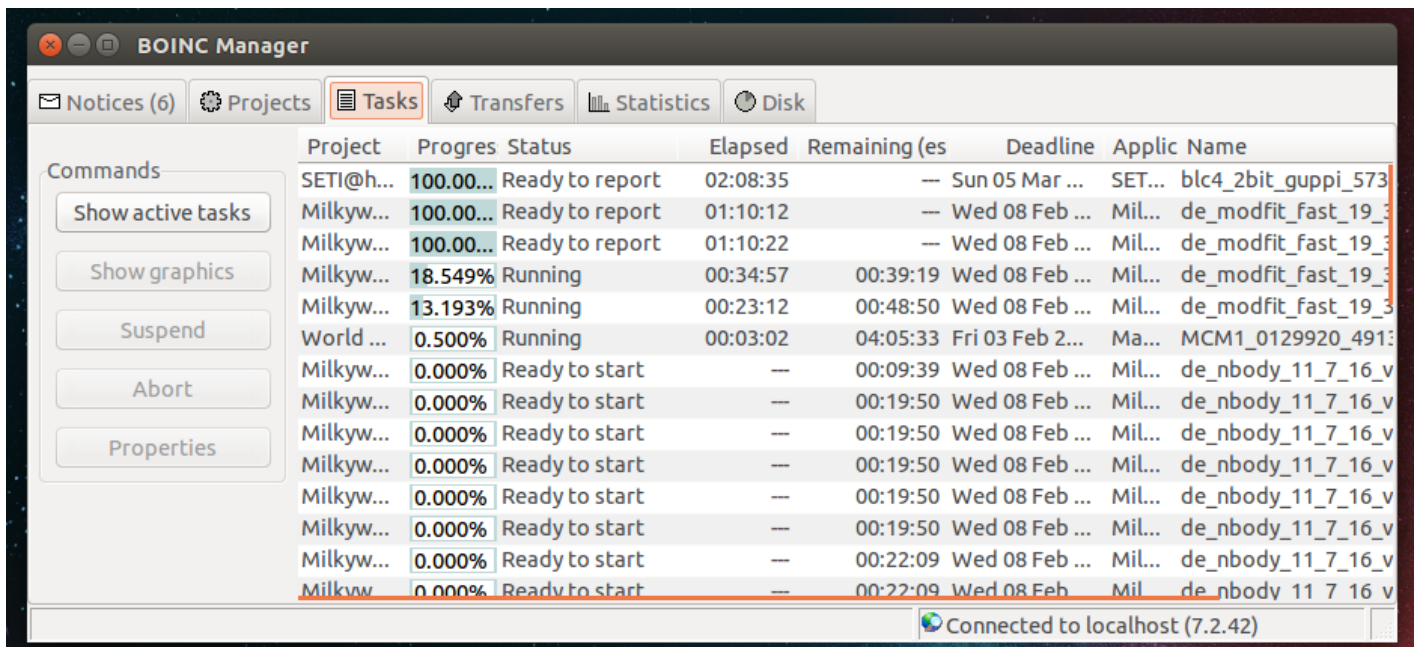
BOINC Manager

Notices (6) | Projects | Tasks | Transfers | Statistics | Disk

Commands
Show active tasks
Show graphics
Suspend
Abort
Properties

| Project | Progres | Status | Elapsed | Remaining (es | Deadline | Applic | Name |
|---|---|---|---|---|---|---|---|
| SETI@h... | 100.00... | Ready to report | 02:08:35 | --- | Sun 05 Mar ... | SET... | blc4_2bit_guppi_573 |
| Milkyw... | 100.00... | Ready to report | 01:10:12 | --- | Wed 08 Feb ... | Mil... | de_modfit_fast_19_3 |
| Milkyw... | 100.00... | Ready to report | 01:10:22 | --- | Wed 08 Feb ... | Mil... | de_modfit_fast_19_3 |
| Milkyw... | 18.549% | Running | 00:34:57 | 00:39:19 | Wed 08 Feb ... | Mil... | de_modfit_fast_19_3 |
| Milkyw... | 13.193% | Running | 00:23:12 | 00:48:50 | Wed 08 Feb ... | Mil... | de_modfit_fast_19_3 |
| World ... | 0.500% | Running | 00:03:02 | 04:05:33 | Fri 03 Feb 2... | Ma... | MCM1_0129920_4913 |
| Milkyw... | 0.000% | Ready to start | --- | 00:09:39 | Wed 08 Feb ... | Mil... | de_nbody_11_7_16_v |
| Milkyw... | 0.000% | Ready to start | --- | 00:19:50 | Wed 08 Feb ... | Mil... | de_nbody_11_7_16_v |
| Milkyw... | 0.000% | Ready to start | --- | 00:19:50 | Wed 08 Feb ... | Mil... | de_nbody_11_7_16_v |
| Milkyw... | 0.000% | Ready to start | --- | 00:19:50 | Wed 08 Feb ... | Mil... | de_nbody_11_7_16_v |
| Milkyw... | 0.000% | Ready to start | --- | 00:19:50 | Wed 08 Feb ... | Mil... | de_nbody_11_7_16_v |
| Milkyw... | 0.000% | Ready to start | --- | 00:19:50 | Wed 08 Feb ... | Mil... | de_nbody_11_7_16_v |
| Milkyw... | 0.000% | Ready to start | --- | 00:22:09 | Wed 08 Feb ... | Mil... | de_nbody_11_7_16_v |
| Milkyw... | 0.000% | Ready to start | --- | 00:22:09 | Wed 08 Feb ... | Mil... | de_nbody_11_7_16_v |

Connected to localhost (7.2.42)